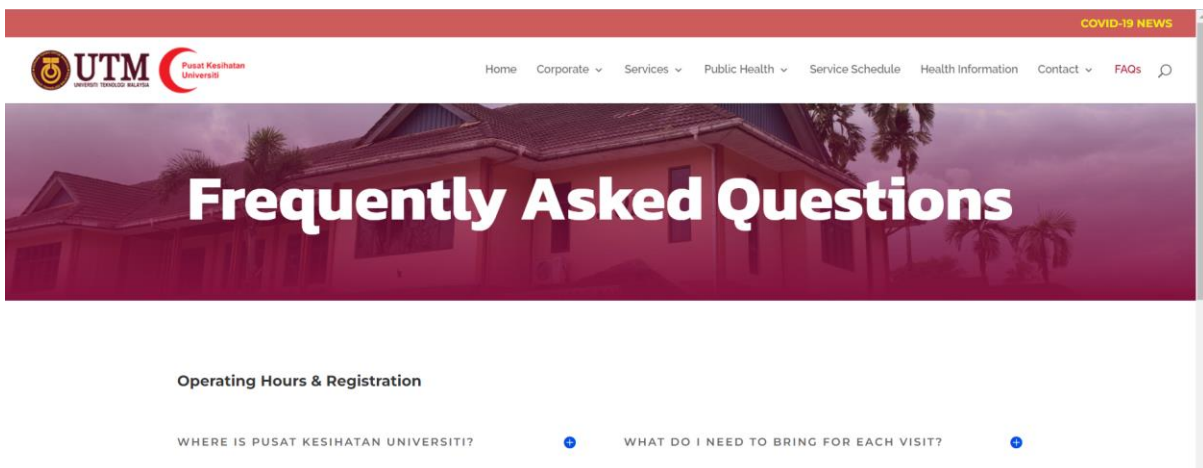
COVID-19 NEWS

UTM
UNIVERSITI TEKNOLOGI MALAYSIA

Pusat Kesihatan Universiti

Home Corporate Services Public Health Service Schedule Health Information Contact FAQs

Frequently Asked Questions

Operating Hours & Registration

WHERE IS PUSAT KESIHATAN UNIVERSITI?

WHAT DO I NEED TO BRING FOR EACH VISIT?